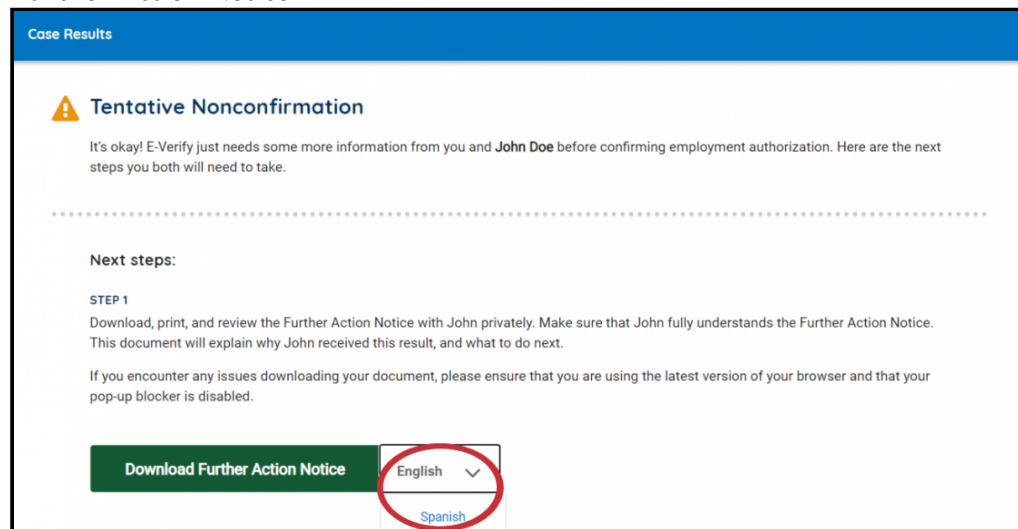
Case Results

Tentative Nonconfirmation

It's okay! E-Verify just needs some more information from you and John Doe before confirming employment authorization. Here are the next steps you both will need to take.

Next steps:

STEP 1

Download, print, and review the Further Action Notice with John privately. Make sure that John fully understands the Further Action Notice. This document will explain why John received this result, and what to do next.

If you encounter any issues downloading your document, please ensure that you are using the latest version of your browser and that your pop-up blocker is disabled.

Download Further Action Notice

English

Spanish